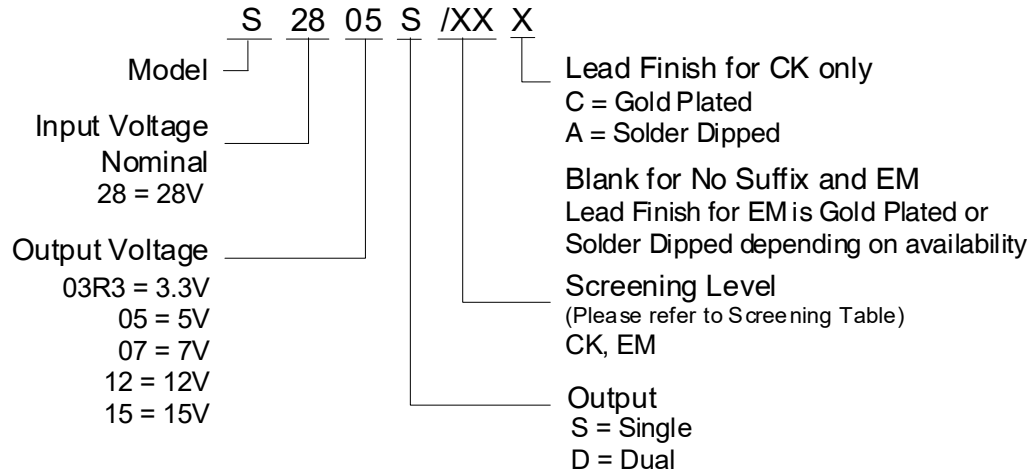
S 28 05 S /XX X

Model

Input Voltage
Nominal
28 = 28V

Output Voltage
03R3 = 3.3V
05 = 5V
07 = 7V
12 = 12V
15 = 15V

Lead Finish for CK only
C = Gold Plated
A = Solder Dipped

Blank for No Suffix and EM
Lead Finish for EM is Gold Plated or Solder Dipped depending on availability

Screening Level
(Please refer to Screening Table)
CK, EM

Output
S = Single
D = Dual